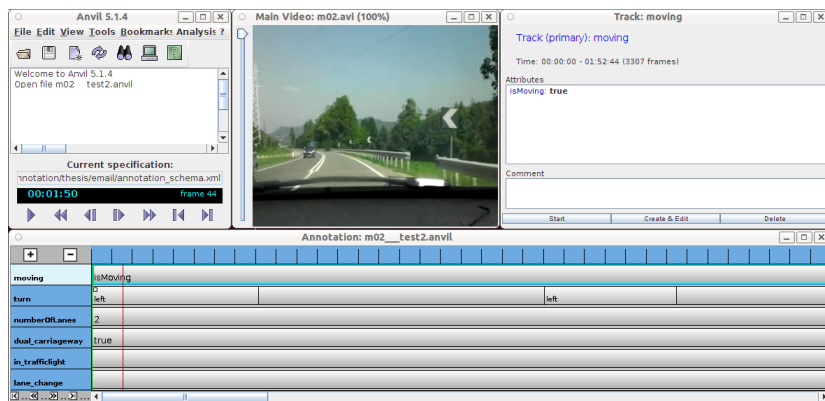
Anvil 5.1.4

File Edit View Tools Bookmarks Analysis ?

Welcome to Anvil 5.1.4
Open file m02 test2.anvil

Current specification:
nnotation/thesis/email/annotation_schema.xml

00:01:50 frame 44

Main Video: m02.avi (100%)

Track: moving

Track (primary): moving

Time: 00:00:00 - 01:52:44 (3307 frames)

Attributes

isMoving: true

Comment

Start Create & Edit Delete

Annotation: m02__test2.anvil

+ −

| | |
|---|---|
| moving | isMoving |
| turn | left left |
| numberOfLanes | 2 |
| dual_carriageway | true |
| in_trafficlight | |
| lane_change | |